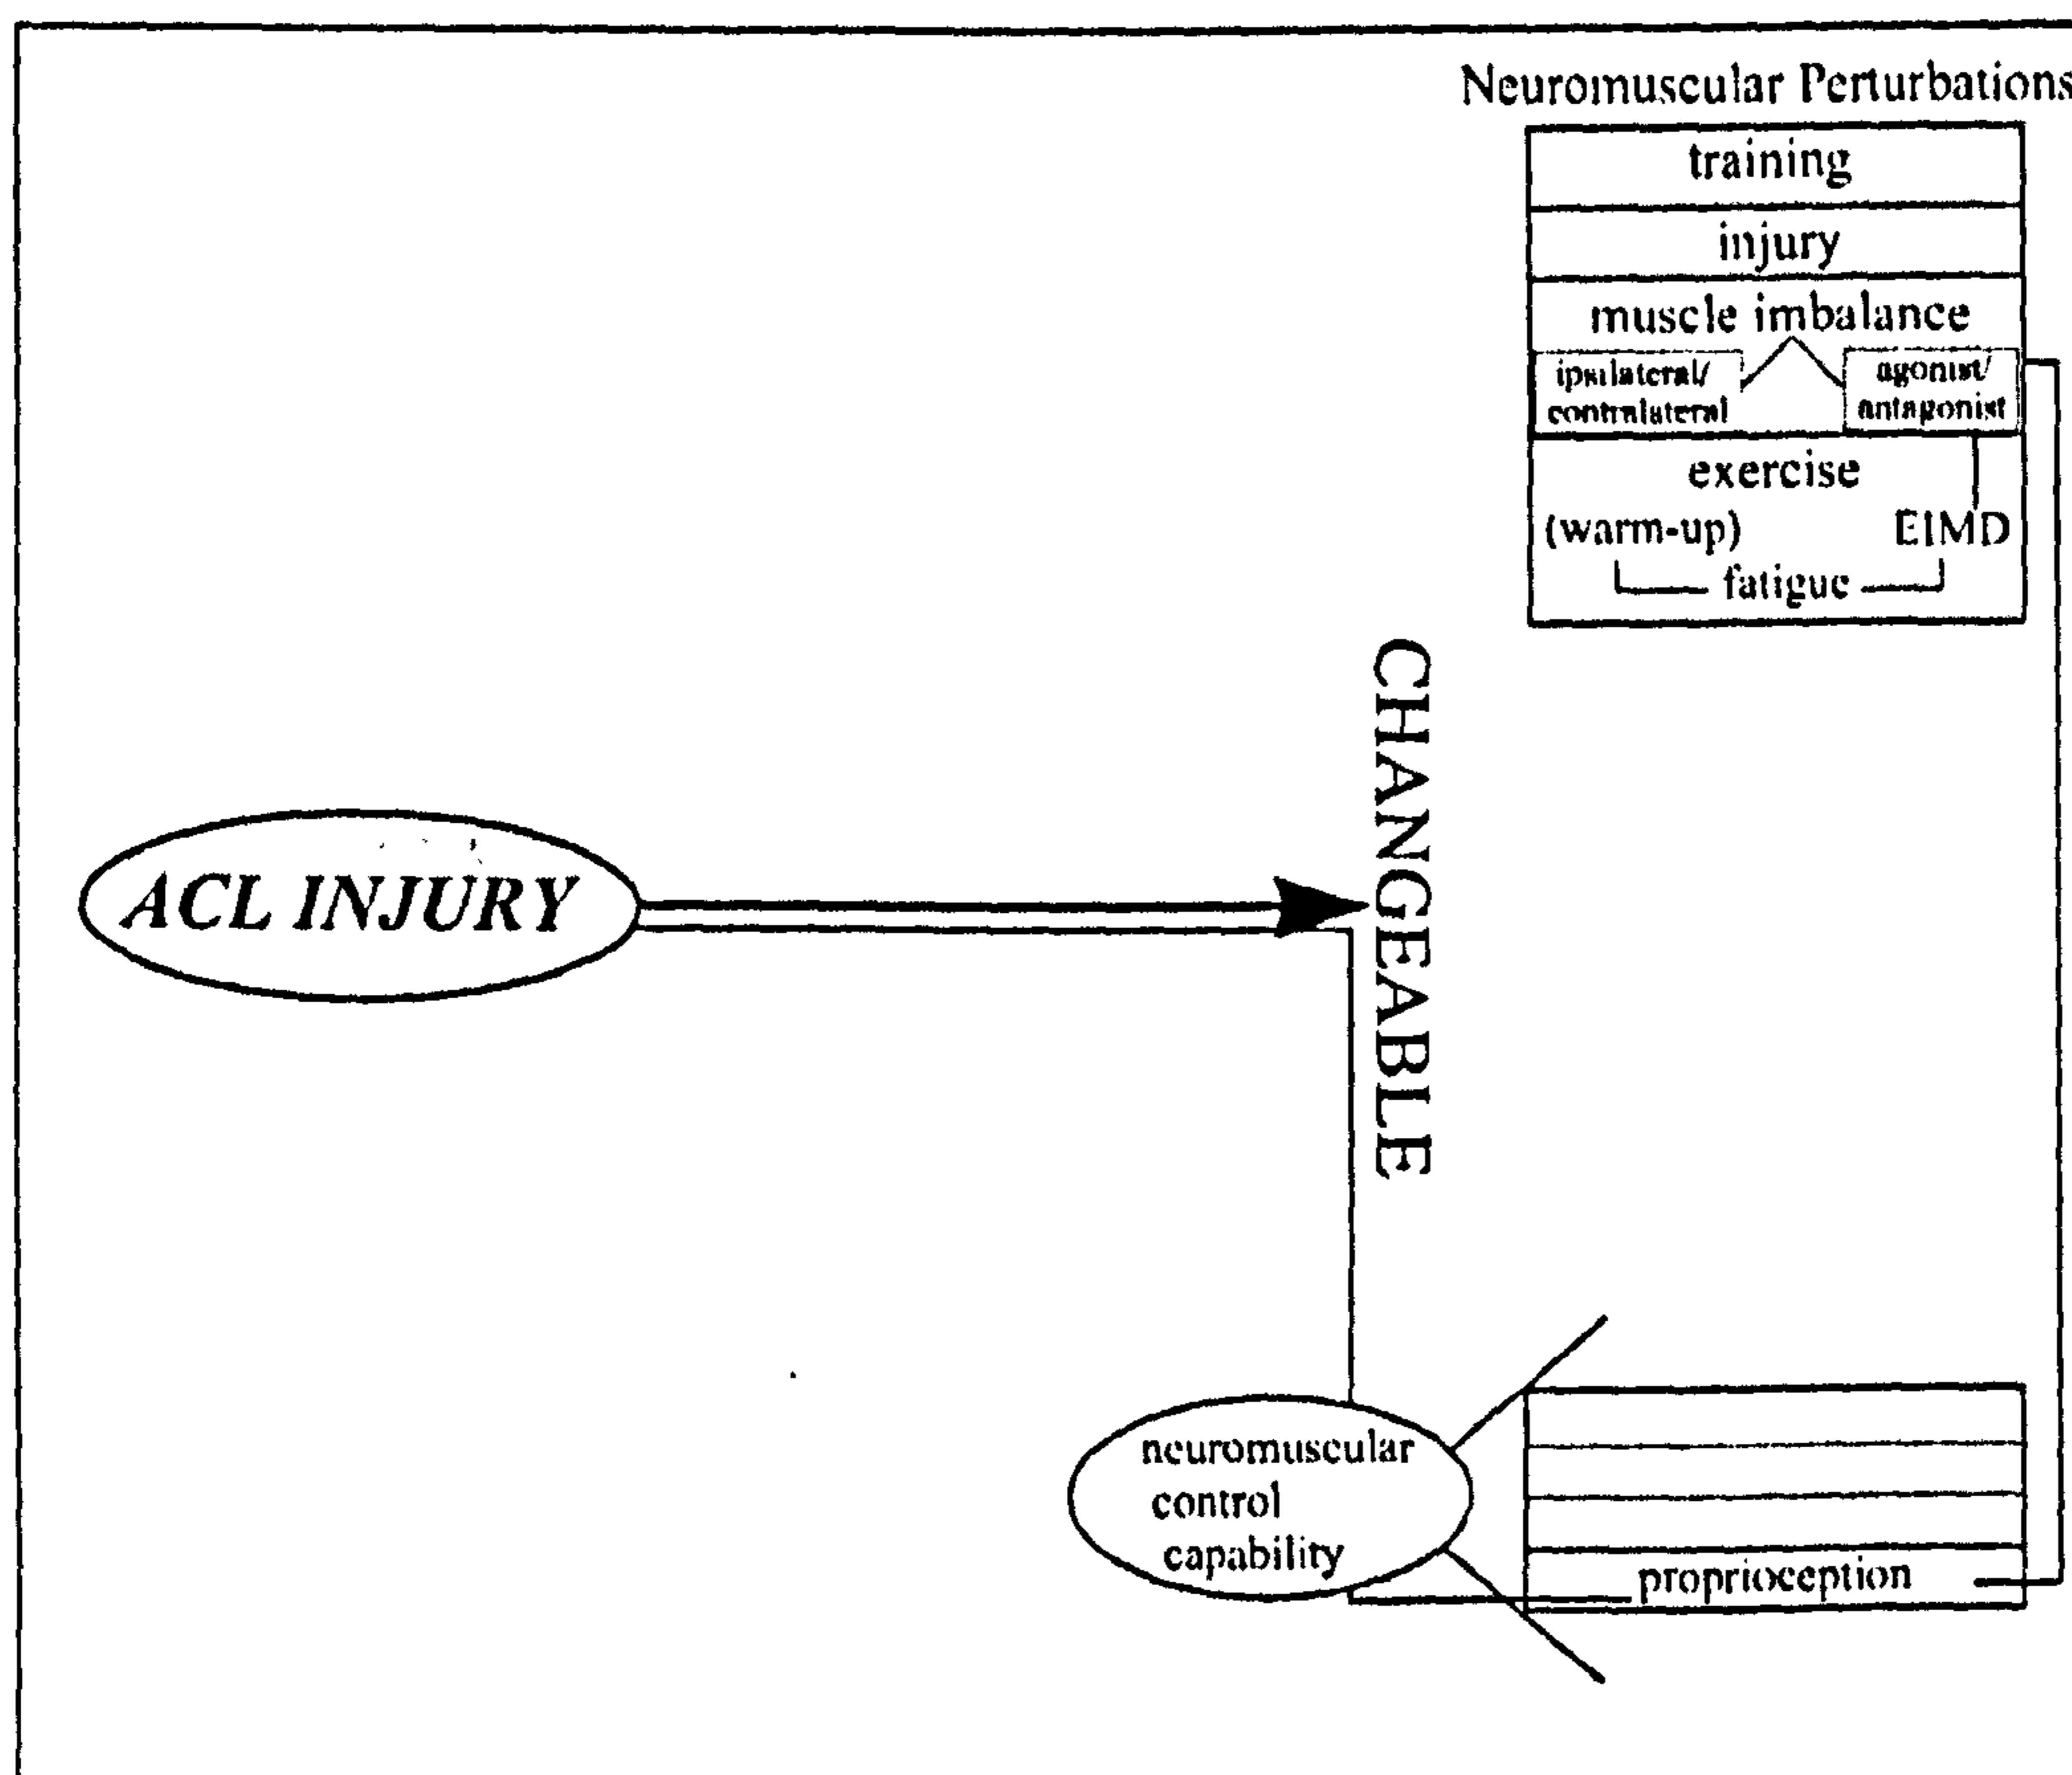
Neuromuscular Perturbations

training

injury

muscle imbalance

ipsilateral/ contralateral

agonist/ antagonist

exercise

(warm-up)

EIMD

fatigue

CHANGEABLE

ACL INJURY

neuromuscular control capability

proprioception